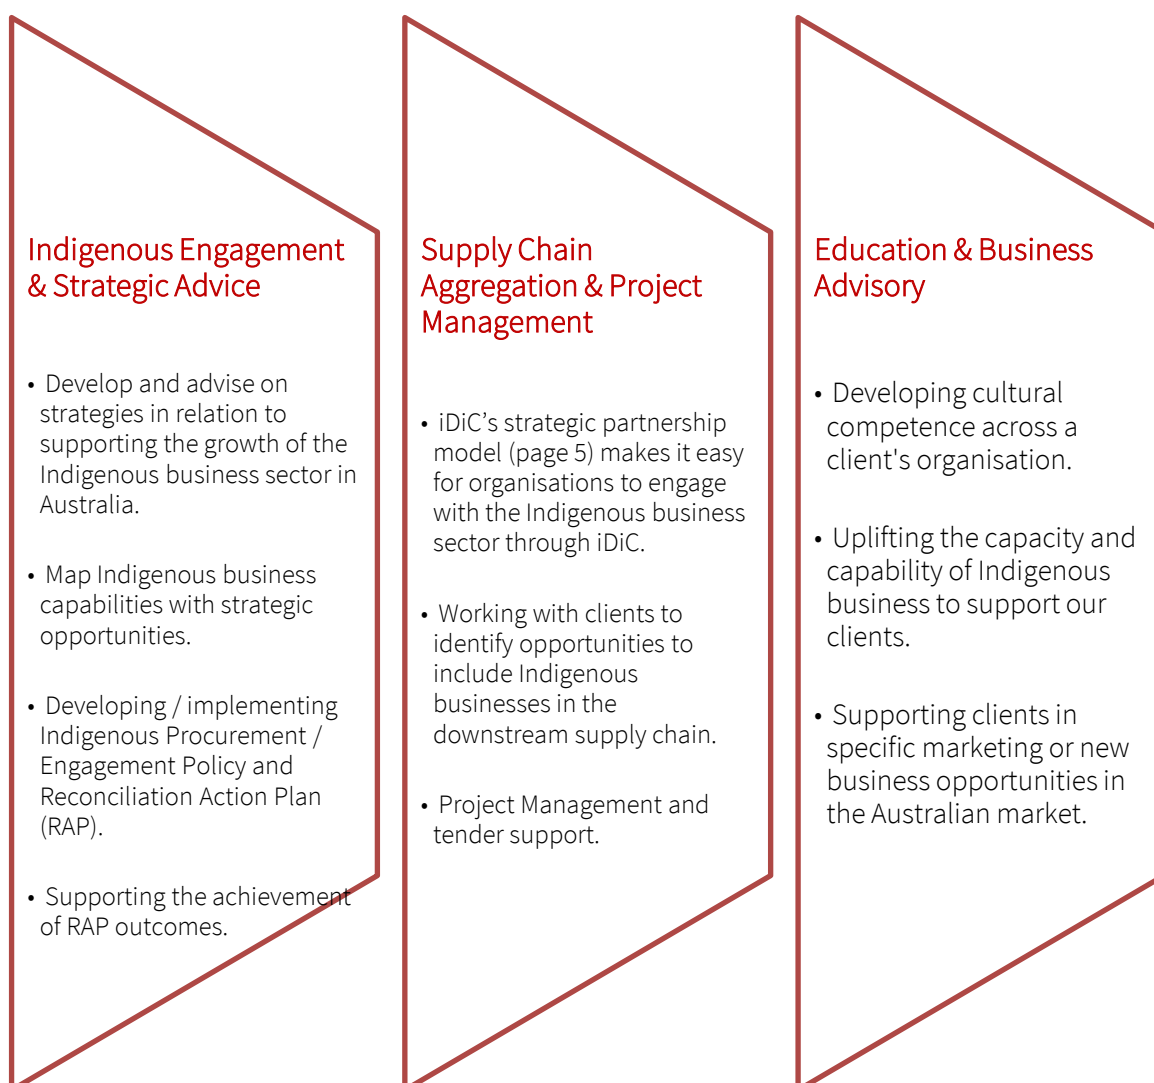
Indigenous Engagement & Strategic Advice

• Develop and advise on strategies in relation to supporting the growth of the Indigenous business sector in Australia.

• Map Indigenous business capabilities with strategic opportunities.

• Developing / implementing Indigenous Procurement / Engagement Policy and Reconciliation Action Plan (RAP).

• Supporting the achievement of RAP outcomes.

Supply Chain Aggregation & Project Management

• iDiC's strategic partnership model (page 5) makes it easy for organisations to engage with the Indigenous business sector through iDiC.

• Working with clients to identify opportunities to include Indigenous businesses in the downstream supply chain.

• Project Management and tender support.

Education & Business Advisory

• Developing cultural competence across a client's organisation.

• Uplifting the capacity and capability of Indigenous business to support our clients.

• Supporting clients in specific marketing or new business opportunities in the Australian market.